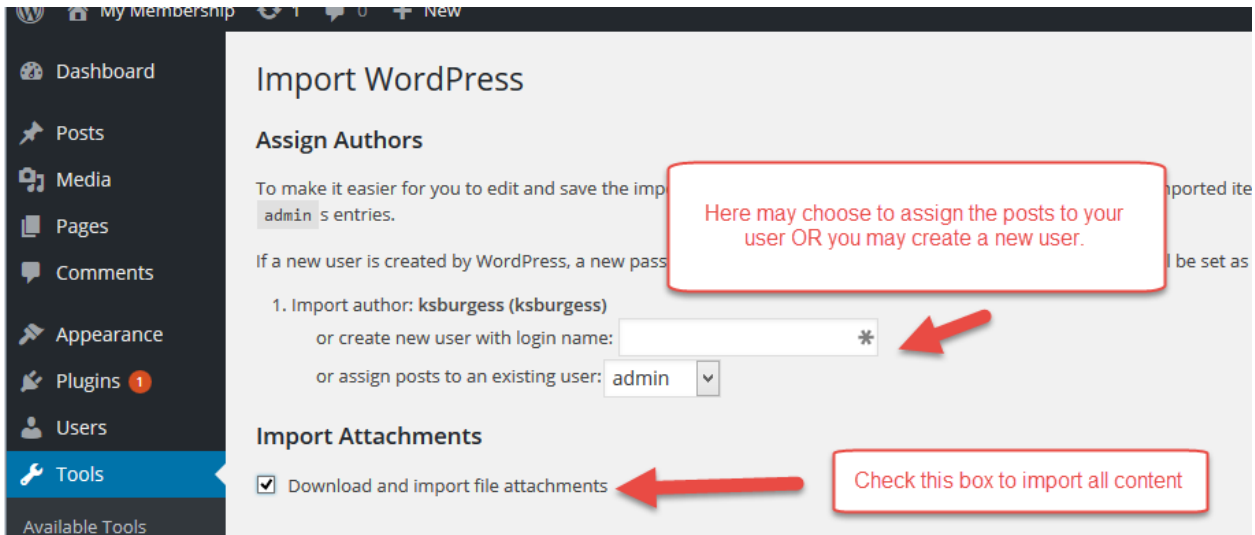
My Membership 1 0 New

Dashboard

Posts

Media

Pages

Comments

Appearance

Plugins 1

Users

Tools

Available Tools

Import WordPress

Assign Authors

To make it easier for you to edit and save the imp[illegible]nported ite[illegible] admin s entries.

If a new user is created by WordPress, a new pass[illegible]l be set as

Here may choose to assign the posts to your user OR you may create a new user.

1. Import author: ksburgess (ksburgess)

or create new user with login name:

or assign posts to an existing user: admin

Import Attachments

Download and import file attachments

Check this box to import all content